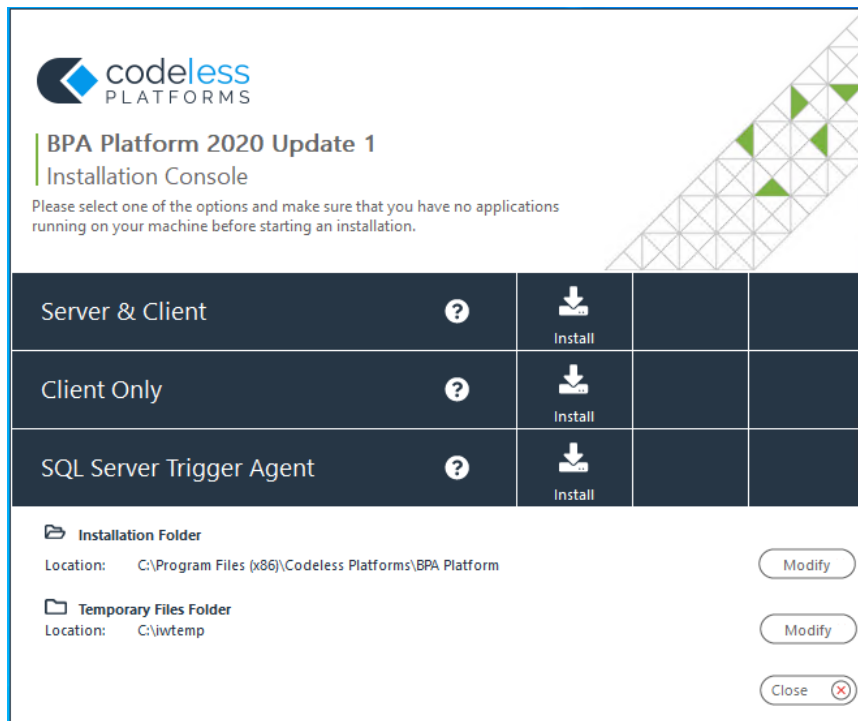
codeless
PLATFORMS

BPA Platform 2020 Update 1
Installation Console

Please select one of the options and make sure that you have no applications running on your machine before starting an installation.

Server & Client ? Install

Client Only ? Install

SQL Server Trigger Agent ? Install

Installation Folder
Location: C:\Program Files (x86)\Codeless Platforms\BPA Platform
Modify

Temporary Files Folder
Location: C:\iwtemp
Modify

Close